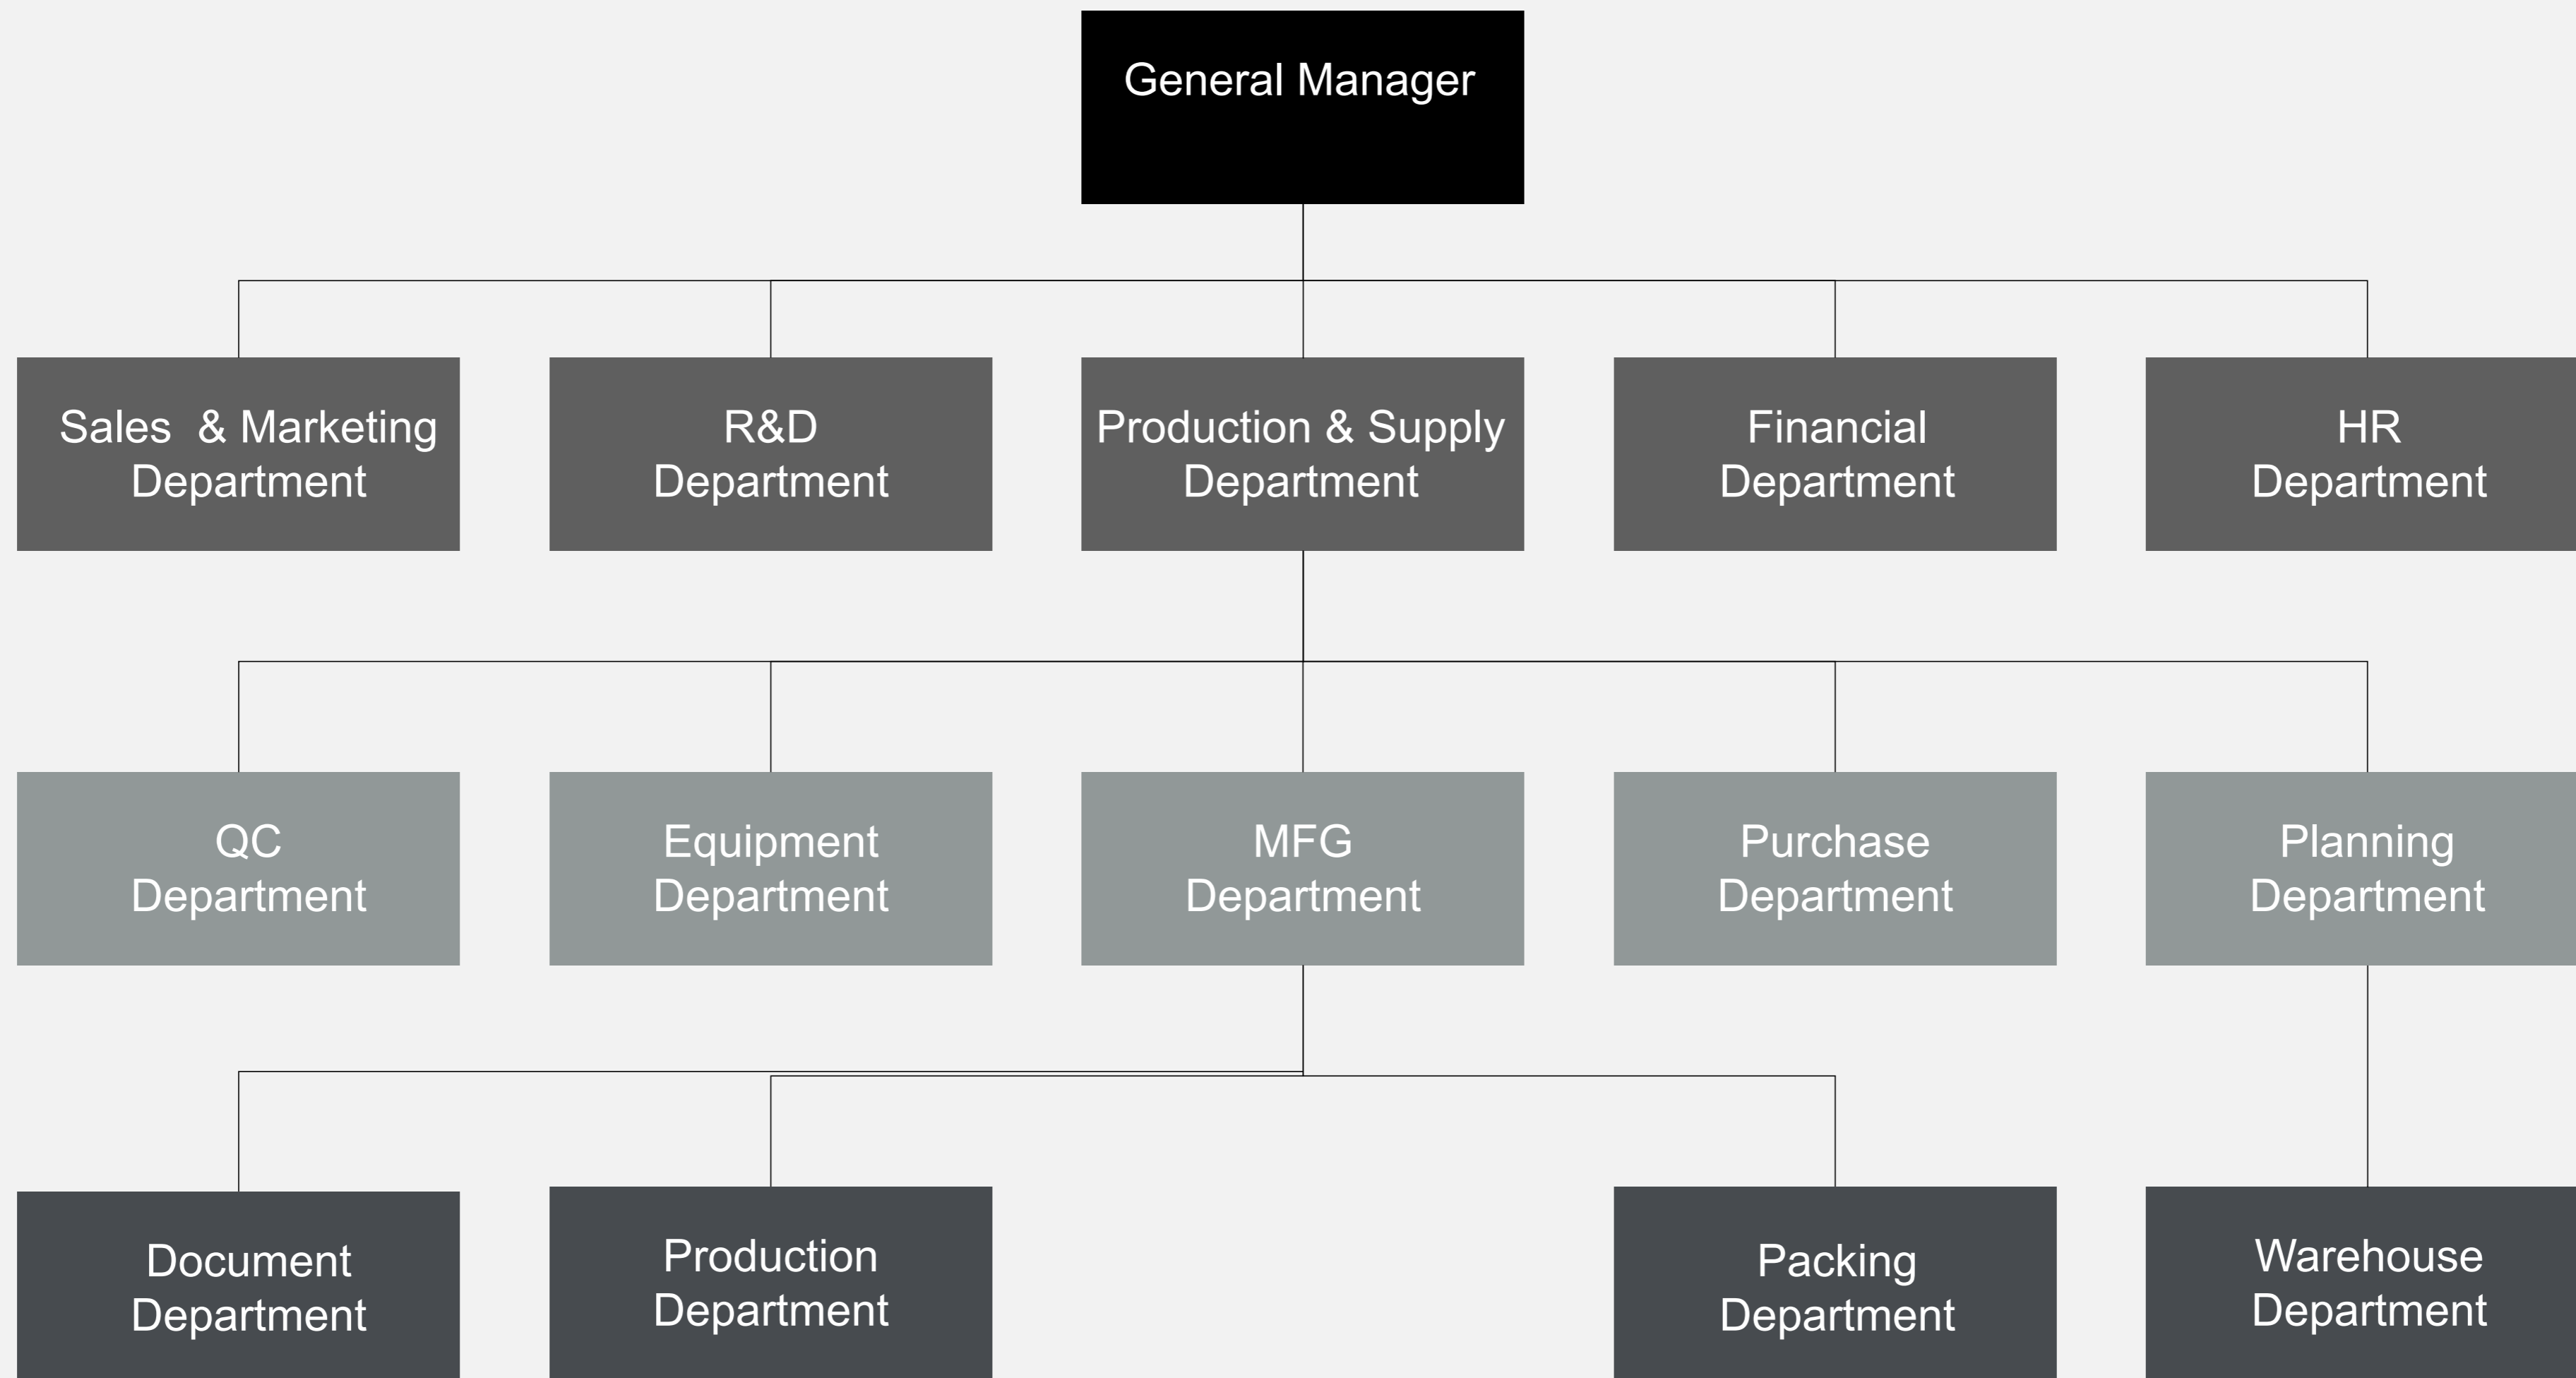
General Manager

Sales & Marketing Department

R&D Department

Production & Supply Department

Financial Department

HR Department

QC Department

Equipment Department

MFG Department

Purchase Department

Planning Department

Document Department

Production Department

Packing Department

Warehouse Department